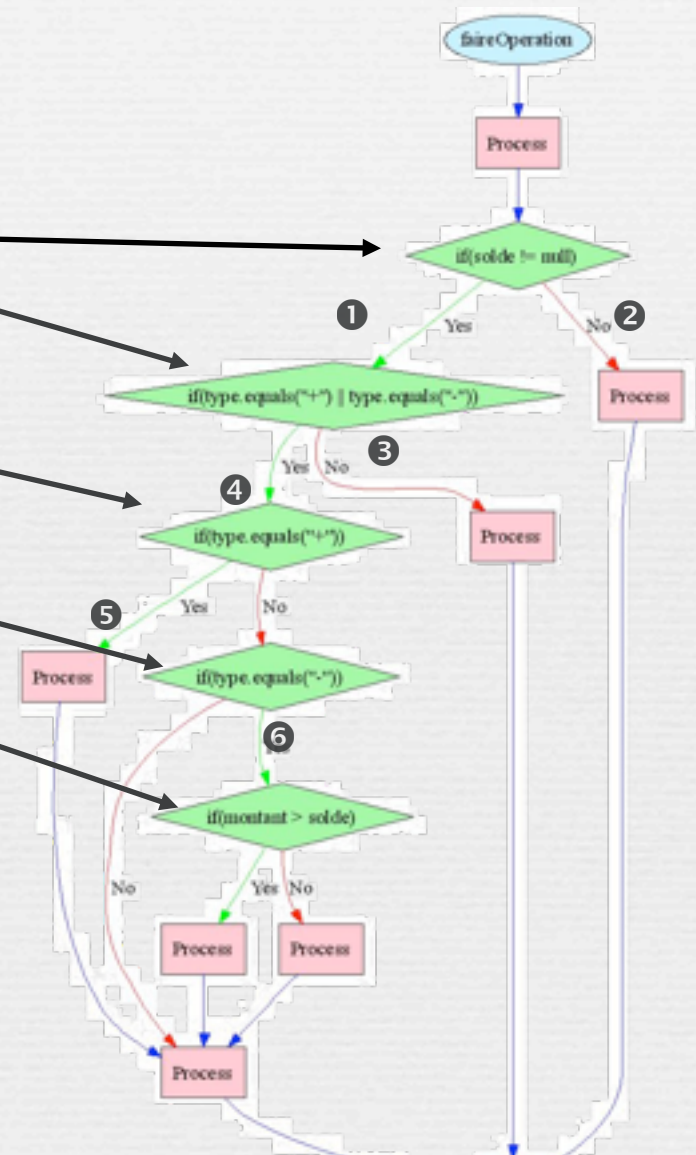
faireOperation

Process

if(solde != null)

1

Yes

No 2

Process

if(type.equals("+") || type.equals("-"))

3

Yes No

Process

4

if(type.equals("+"))

5

Yes

No

Process

if(type.equals("-"))

6

if(montant > solde)

No

Yes No

Process

Process

Process